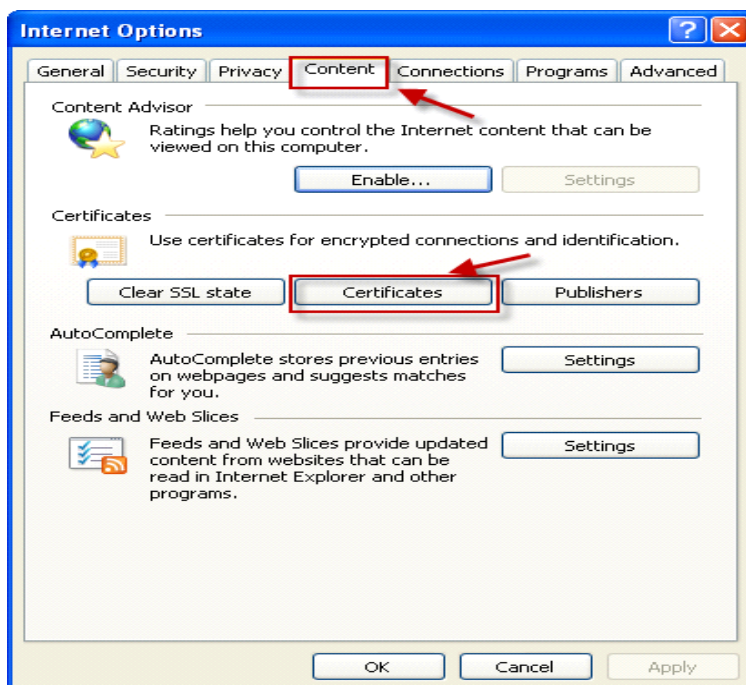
Internet Options

General | Security | Privacy | Content | Connections | Programs | Advanced

Content Advisor

Ratings help you control the Internet content that can be viewed on this computer.

Enable... | Settings

Certificates

Use certificates for encrypted connections and identification.

Clear SSL state | Certificates | Publishers

AutoComplete

AutoComplete stores previous entries on webpages and suggests matches for you.

Settings

Feeds and Web Slices

Feeds and Web Slices provide updated content from websites that can be read in Internet Explorer and other programs.

Settings

OK | Cancel | Apply